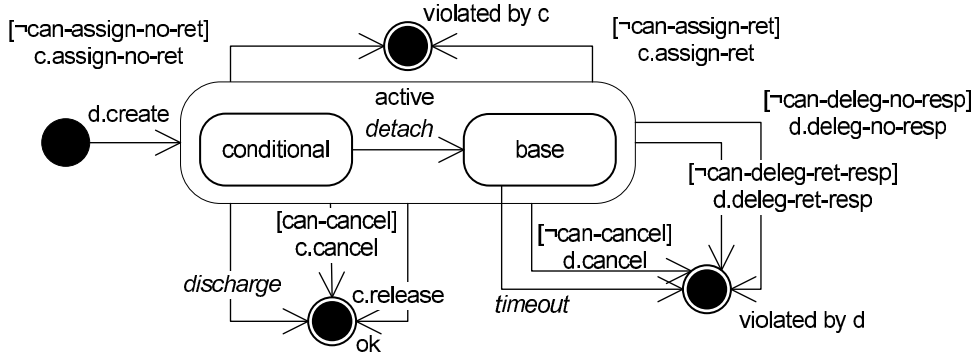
[¬can-assign-no-ret]
c.assign-no-ret

violated by c

[¬can-assign-ret]
c.assign-ret

d.create

active

[¬can-deleg-no-resp]
d.deleg-no-resp

conditional

*detach*

base

[¬can-deleg-ret-resp]
d.deleg-ret-resp

[can-cancel]
c.cancel

[¬can-cancel]
d.cancel

*discharge*

c.release

*timeout*

ok

violated by d